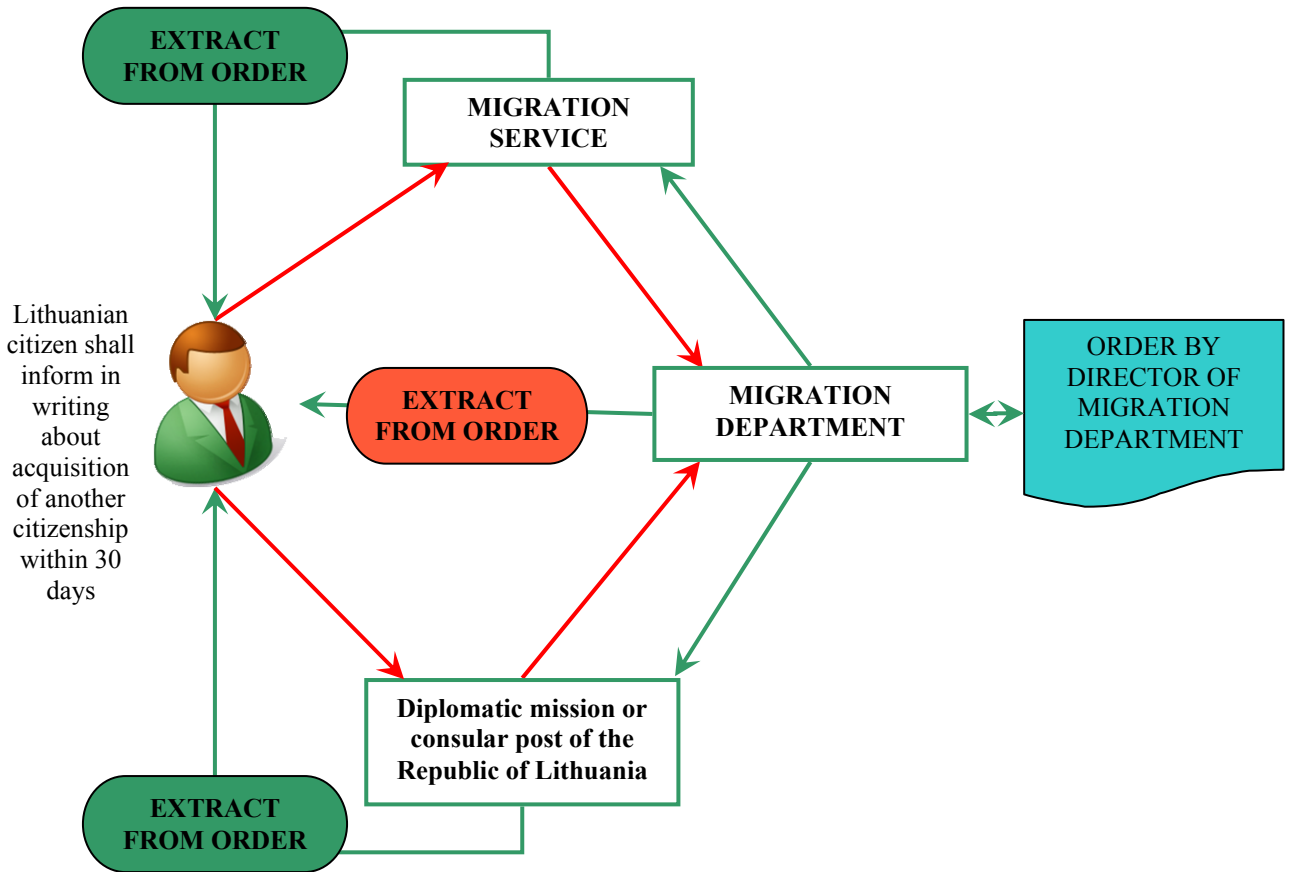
EXTRACT FROM ORDER

MIGRATION SERVICE

Lithuanian citizen shall inform in writing about acquisition of another citizenship within 30 days

EXTRACT FROM ORDER

MIGRATION DEPARTMENT

ORDER BY DIRECTOR OF MIGRATION DEPARTMENT

Diplomatic mission or consular post of the Republic of Lithuania

EXTRACT FROM ORDER